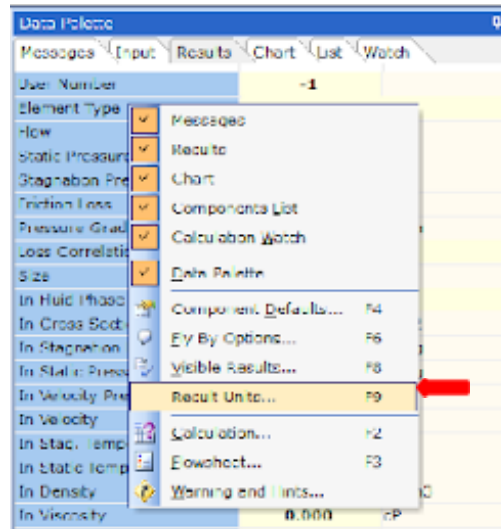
Data Palette

Messages | Input | Results | Chart | List | Watch

User Number | -1
Element Type
Flow
Static Pressure
Stagnation Pre
Friction Loss
Pressure Grad
Loss Correlation
Size
In Fluid Phase
In Cross Sect
In Stagnation
In Static Press
In Velocity Pre
In Velocity
In Stat. Temp
In Static Temp
In Density
In Viscosity | 0.000 | cP

Messages
Results
Chart
Components List
Calculation Watch
Data Palette
Component Defaults... F4
Fly By Options... F6
Visible Results... F8
Result Units... F9
Calculation... F2
Flowsheet... F3
Warning and Limits...